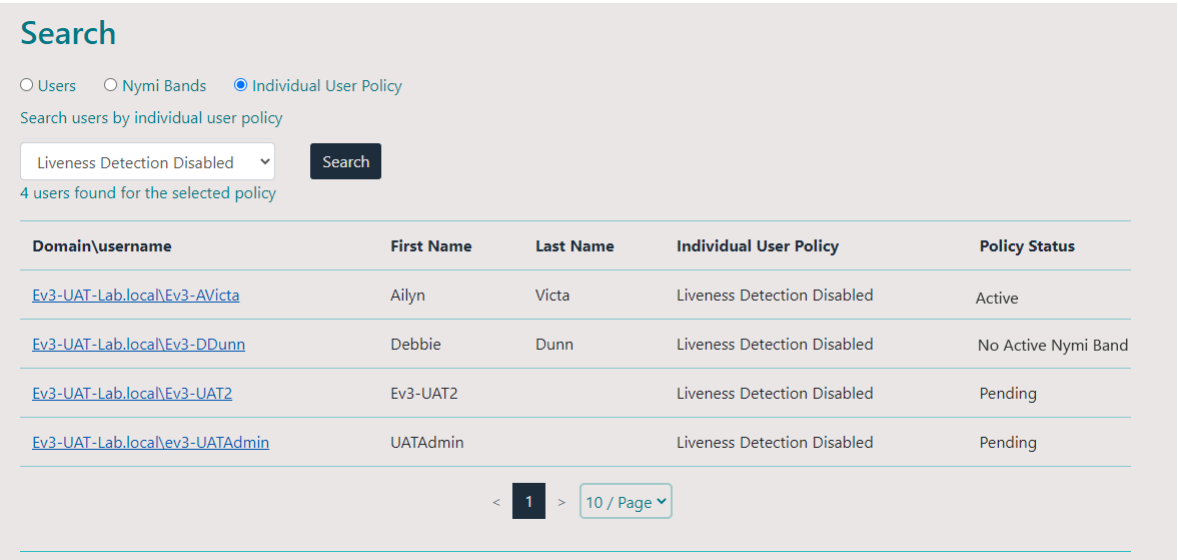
Search

Users Nymi Bands Individual User Policy

Search users by individual user policy

Liveness Detection Disabled

Search

4 users found for the selected policy

| Domain\username | First Name | Last Name | Individual User Policy | Policy Status |
|---|---|---|---|---|
| Ev3-UAT-Lab.local\Ev3-AVicta | Ailyn | Victa | Liveness Detection Disabled | Active |
| Ev3-UAT-Lab.local\Ev3-DDunn | Debbie | Dunn | Liveness Detection Disabled | No Active Nymi Band |
| Ev3-UAT-Lab.local\Ev3-UAT2 | Ev3-UAT2 | | Liveness Detection Disabled | Pending |
| Ev3-UAT-Lab.local\ev3-UATAdmin | UATAdmin | | Liveness Detection Disabled | Pending |

< 1 > 10 / Page